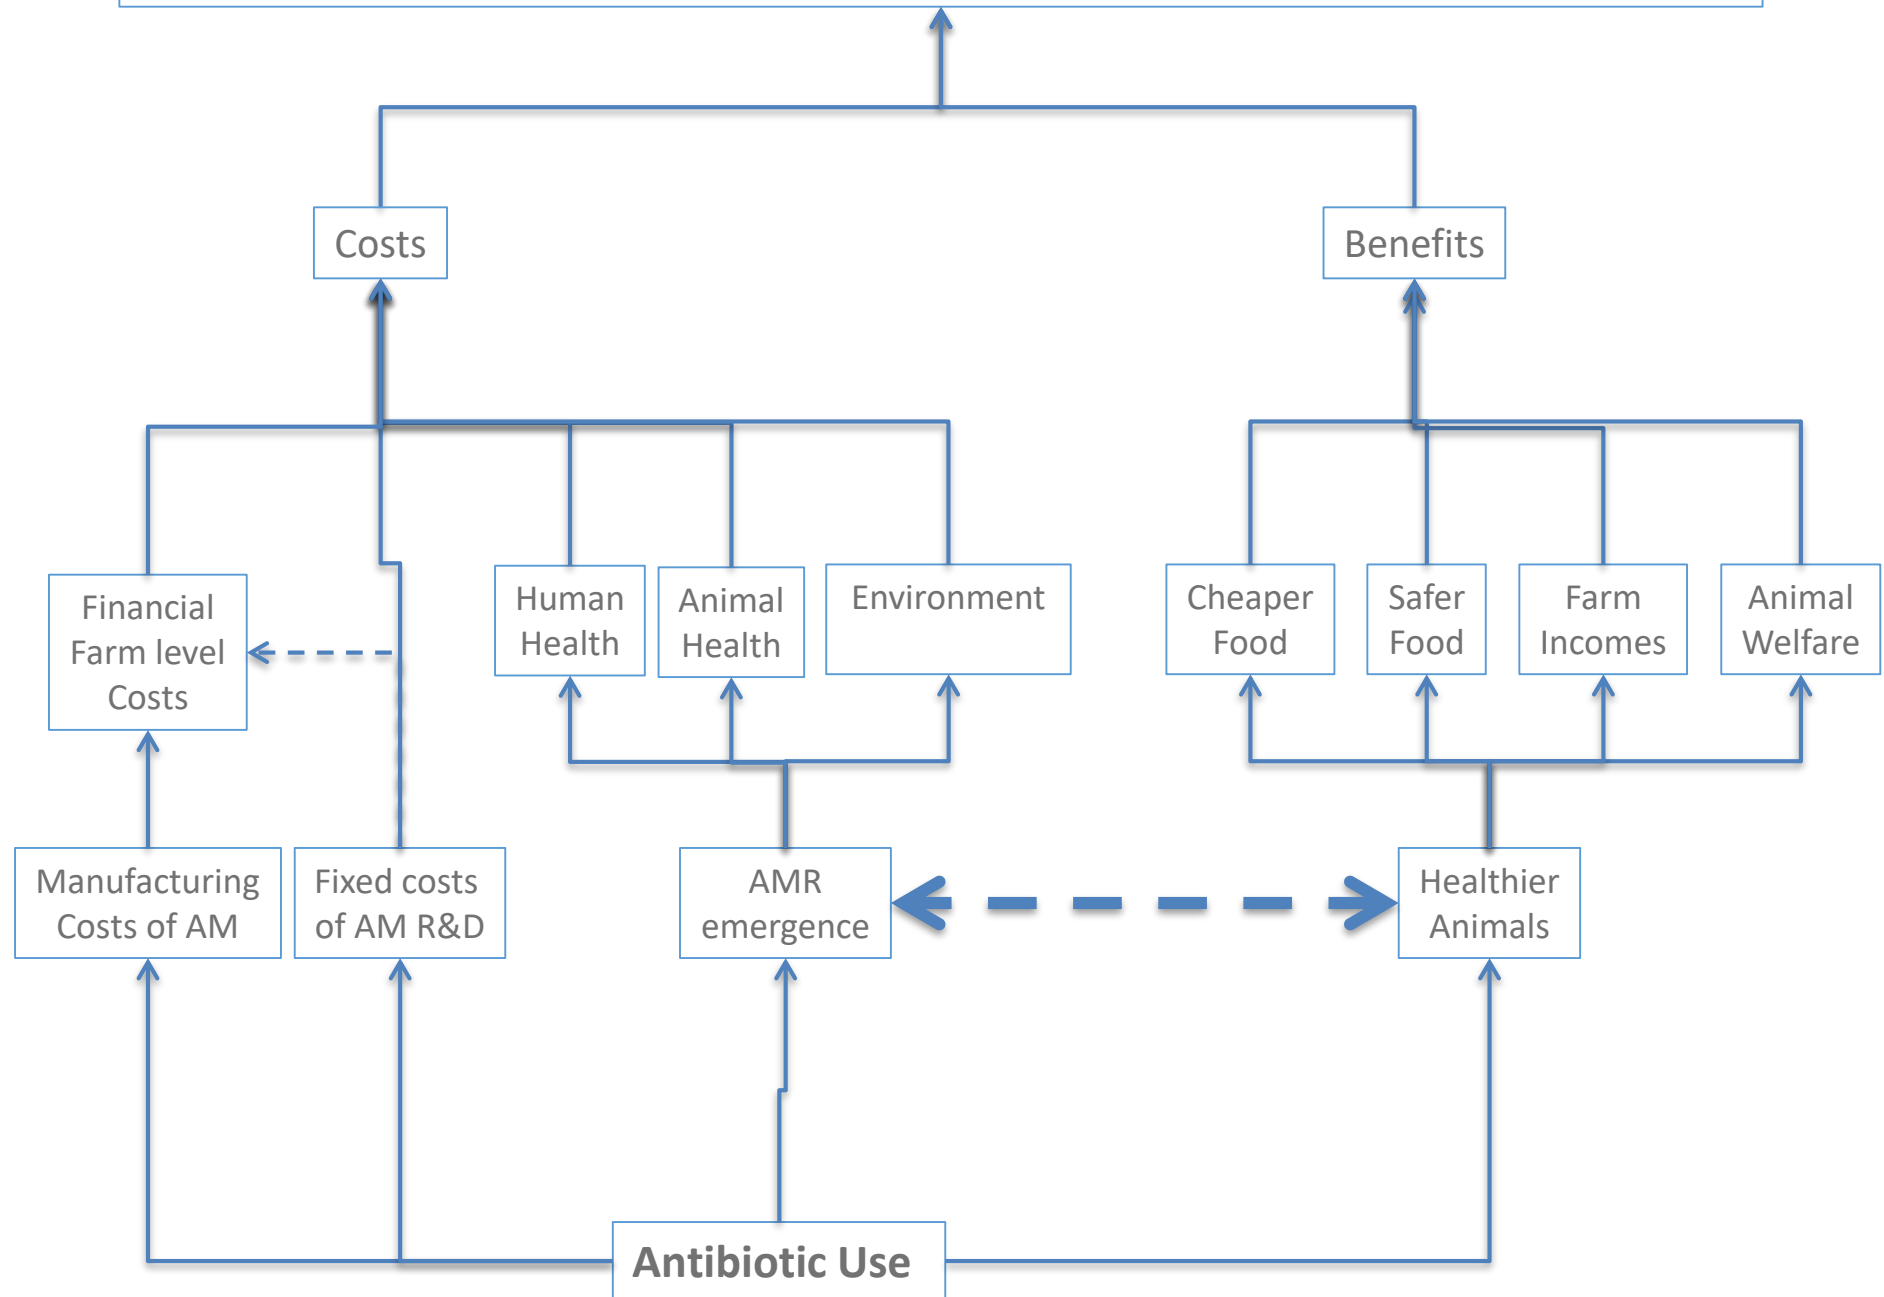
Costs

Benefits

Financial Farm level Costs

Human Health

Animal Health

Environment

Cheaper Food

Safer Food

Farm Incomes

Animal Welfare

Manufacturing Costs of AM

Fixed costs of AM R&D

AMR emergence

Healthier Animals

Antibiotic Use